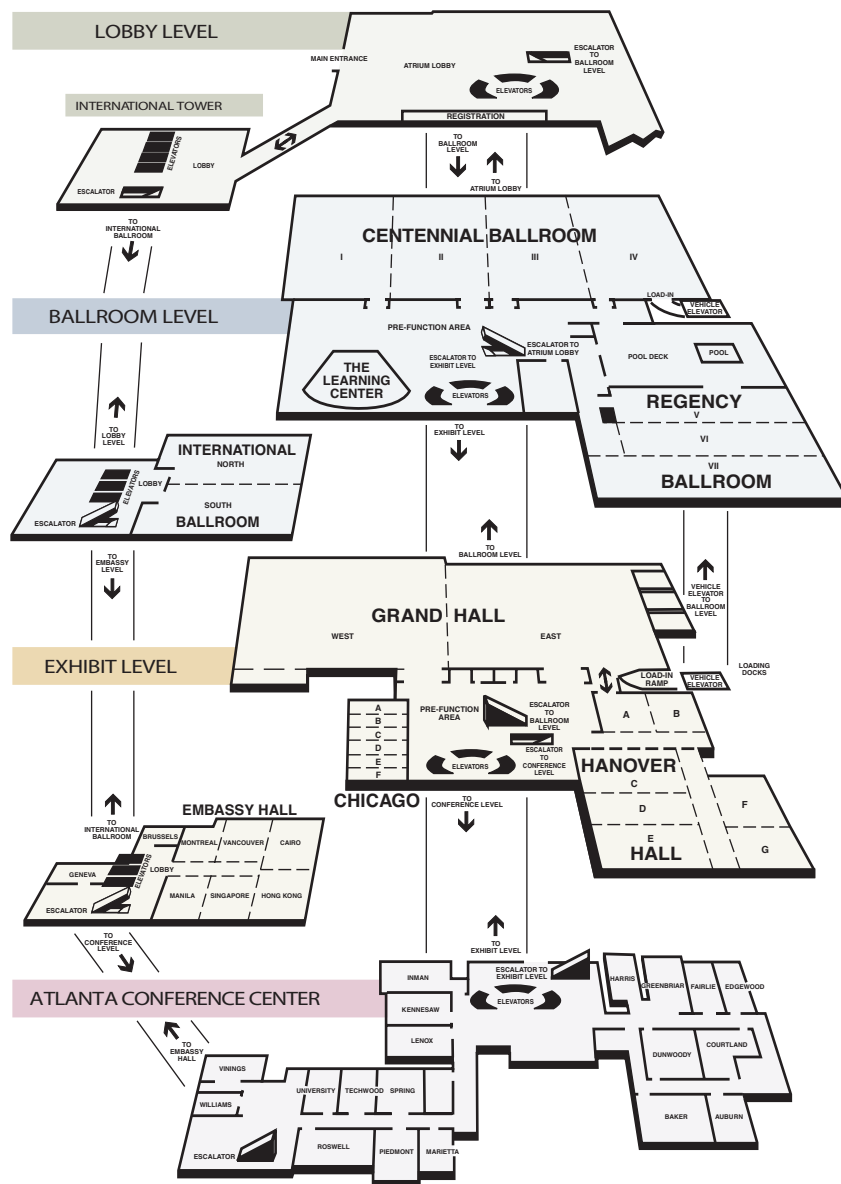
LOBBY LEVEL

MAIN ENTRANCE
ATRIUM LOBBY
ESCALATOR TO BALLROOM LEVEL
ELEVATORS
REGISTRATION

INTERNATIONAL TOWER
LOBBY
ELEVATORS
ESCALATOR

TO BALLROOM LEVEL
TO ATRIUM LOBBY
TO INTERNATIONAL BALLROOM

CENTENNIAL BALLROOM
I
II
III
IV
LOAD-IN
VEHICLE ELEVATOR

BALLROOM LEVEL

PRE-FUNCTION AREA
ESCALATOR TO ATRIUM LOBBY
ESCALATOR TO EXHIBIT LEVEL
THE LEARNING CENTER
ELEVATORS
POOL DECK
POOL
REGENCY
V
VI
VII
BALLROOM

TO LOBBY LEVEL
INTERNATIONAL
NORTH
LOBBY
ELEVATORS
SOUTH
BALLROOM
ESCALATOR
TO EXHIBIT LEVEL
TO EMBASSY LEVEL
TO BALLROOM LEVEL
VEHICLE ELEVATOR TO BALLROOM LEVEL

GRAND HALL
WEST
EAST

EXHIBIT LEVEL

LOADING DOCKS
LOAD-IN RAMP
VEHICLE ELEVATOR
PRE-FUNCTION AREA
ESCALATOR TO BALLROOM LEVEL
ESCALATOR TO CONFERENCE LEVEL
ELEVATORS
A
B
C
D
E
F
CHICAGO
A
B
HANOVER
C
D
E
HALL
F
G
TO CONFERENCE LEVEL

TO INTERNATIONAL BALLROOM
EMBASSY HALL
BRUSSELS
MONTREAL
VANCOUVER
CAIRO
GENEVA
LOBBY
ELEVATORS
MANILA
SINGAPORE
HONG KONG
ESCALATOR
TO CONFERENCE LEVEL
TO EXHIBIT LEVEL

ATLANTA CONFERENCE CENTER

TO EMBASSY HALL
INMAN
ESCALATOR TO EXHIBIT LEVEL
ELEVATORS
KENNESAW
LENOX
HARRIS
GREENBRIAR
FAIRLIE
EDGEWOOD
DUNWOODY
COURTLAND
VININGS
WILLIAMS
UNIVERSITY
TECHWOOD
SPRING
BAKER
AUBURN
ESCALATOR
ROSWELL
PIEDMONT
MARIETTA